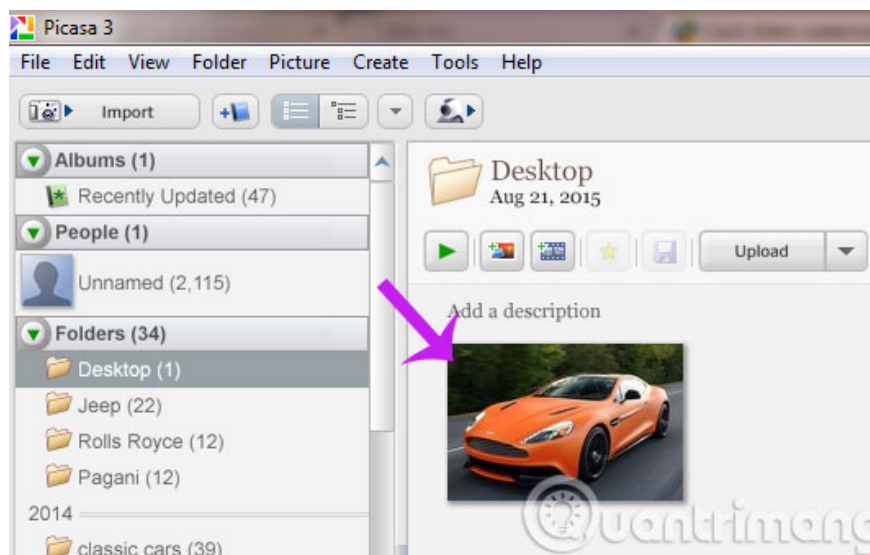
Picasa 3

File Edit View Folder Picture Create Tools Help

Import

Albums (1)
Recently Updated (47)
People (1)
Unnamed (2,115)
Folders (34)
Desktop (1)
Jeep (22)
Rolls Royce (12)
Pagani (12)
2014
classic cars (39)

Desktop
Aug 21, 2015

Upload

Add a description

Quantrimang